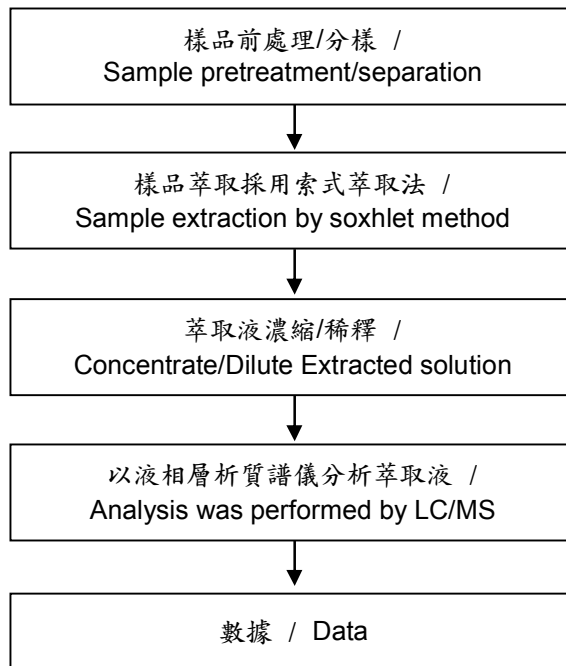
樣品前處理/分樣 /
Sample pretreatment/separation

樣品萃取採用索式萃取法 /
Sample extraction by soxhlet method

萃取液濃縮/稀釋 /
Concentrate/Dilute Extracted solution

以液相層析質譜儀分析萃取液 /
Analysis was performed by LC/MS

數據 / Data